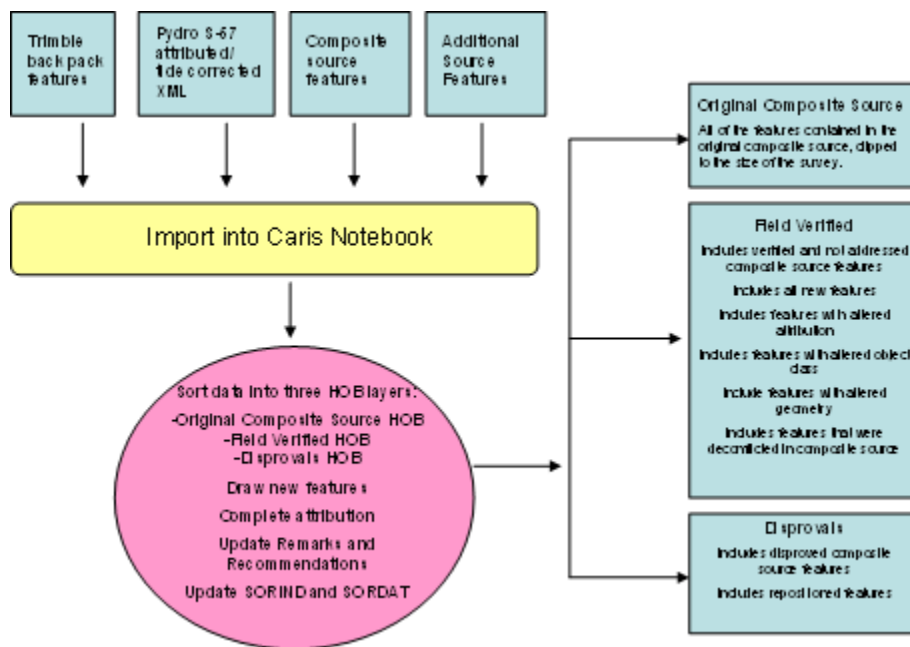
Trimble back pack features

Pydro S-57 attributed/ tide corrected XML

Composite source features

Additional Source Features

Import into Caris Notebook

Sort data into three HOB layers:
-Original Composite Source HOB
-Field Verified HOB
-Disprovals HOB

Draw new features

Complete attribution

Update Remarks and Recommendations

Update SORIND and SORDAT

Original Composite Source

All of the features contained in the original composite source, clipped to the size of the survey.

Field Verified

Includes verified and not addressed composite source features

Includes all new features

Includes features with altered attribution

Includes features with altered object class

Include features with altered geometry

Includes features that were deconflicted in composite source

Disprovals

Includes disproved composite source features

Includes repositioned features